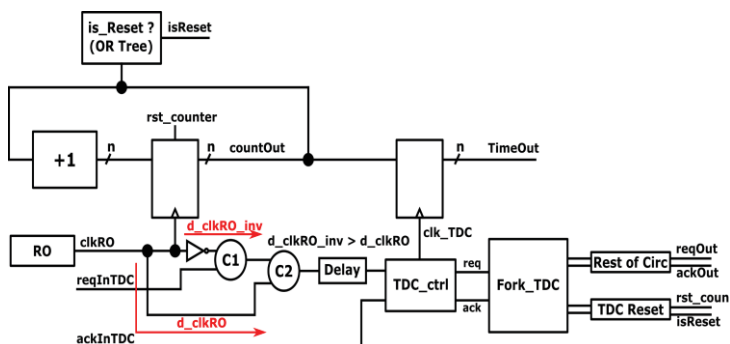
is_Reset ? (OR Tree)
isReset
rst_counter
+1
n
n
countOut
n
TimeOut
d_clkRO_inv
clk_TDC
RO
clkRO
C1
C2
d_clkRO_inv > d_clkRO
Delay
req
TDC_ctrl
Fork_TDC
Rest of Circ
reqOut
ackOut
reqInTDC
ack
TDC Reset
rst_coun
isReset
ackInTDC
d_clkRO